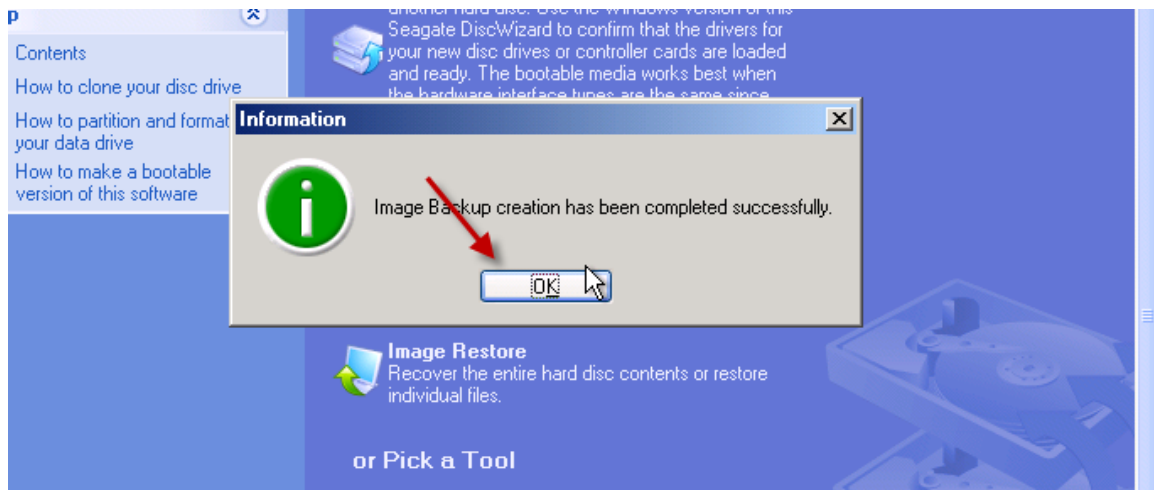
p

Contents

How to clone your disc drive

How to partition and format your data drive

How to make a bootable version of this software

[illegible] Seagate DiscWizard to confirm that the drivers for your new disc drives or controller cards are loaded and ready. The bootable media works best when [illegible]

Information

Image Backup creation has been completed successfully.

OK

Image Restore
Recover the entire hard disc contents or restore individual files.

or Pick a Tool